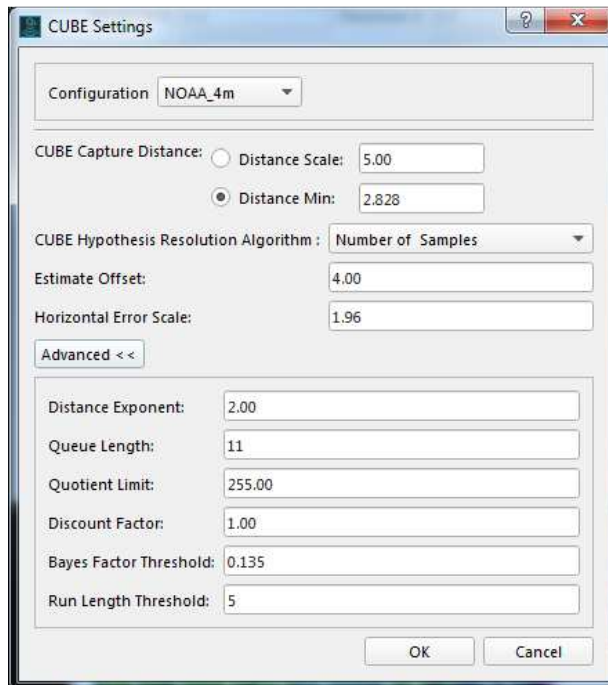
CUBE Settings

?

Configuration NOAA_4m

CUBE Capture Distance: Distance Scale: 5.00

Distance Min: 2.828

CUBE Hypothesis Resolution Algorithm : Number of Samples

Estimate Offset: 4.00

Horizontal Error Scale: 1.96

Advanced < <

Distance Exponent: 2.00

Queue Length: 11

Quotient Limit: 255.00

Discount Factor: 1.00

Bayes Factor Threshold: 0.135

Run Length Threshold: 5

OK

Cancel